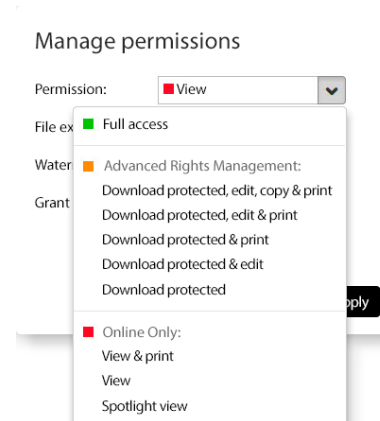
Manage permissions

Permission: View

File ex

Water

Grant

Full access

Advanced Rights Management:
Download protected, edit, copy & print
Download protected, edit & print
Download protected & print
Download protected & edit
Download protected

Online Only:
View & print
View
Spotlight view

pply